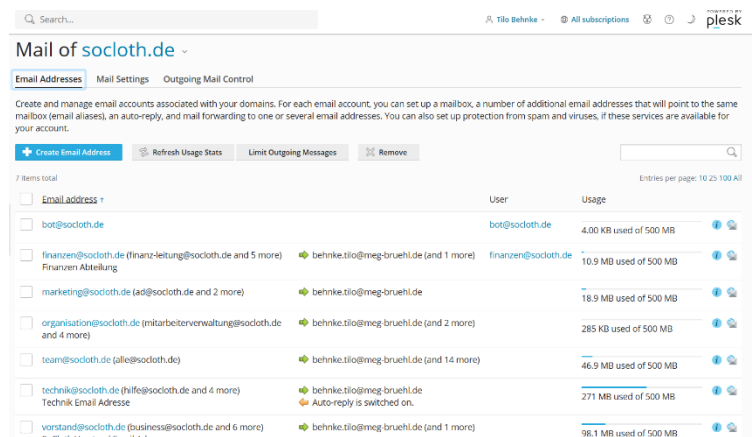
Search...

Tilo Behnke All subscriptions

POWERED BY plesk

Mail of socloth.de

Email Addresses Mail Settings Outgoing Mail Control

Create and manage email accounts associated with your domains. For each email account, you can set up a mailbox, a number of additional email addresses that will point to the same mailbox (email aliases), an auto-reply, and mail forwarding to one or several email addresses. You can also set up protection from spam and viruses, if these services are available for your account.

Create Email Address Refresh Usage Stats Limit Outgoing Messages Remove

7 items total

Entries per page: 10 25 100 All

| Email address ↑ | | User | Usage |
|---|---|---|---|
| bot@socloth.de | | bot@socloth.de | 4.00 KB used of 500 MB |
| finanzen@socloth.de (finanz-leitung@socloth.de and 5 more) Finanzen Abteilung | behnke.tilo@meg-bruehl.de (and 1 more) | finanzen@socloth.de | 10.9 MB used of 500 MB |
| marketing@socloth.de (ad@socloth.de and 2 more) | behnke.tilo@meg-bruehl.de | | 18.9 MB used of 500 MB |
| organisation@socloth.de (mitarbeiterverwaltung@socloth.de and 4 more) | behnke.tilo@meg-bruehl.de (and 2 more) | | 285 KB used of 500 MB |
| team@socloth.de (alle@socloth.de) | behnke.tilo@meg-bruehl.de (and 14 more) | | 46.9 MB used of 500 MB |
| technik@socloth.de (hilfe@socloth.de and 4 more) Technik Email Adresse | behnke.tilo@meg-bruehl.de Auto-reply is switched on. | | 271 MB used of 500 MB |
| vorstand@socloth.de (business@socloth.de and 6 more) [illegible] | behnke.tilo@meg-bruehl.de (and 1 more) | | 98.1 MB used of 500 MB |